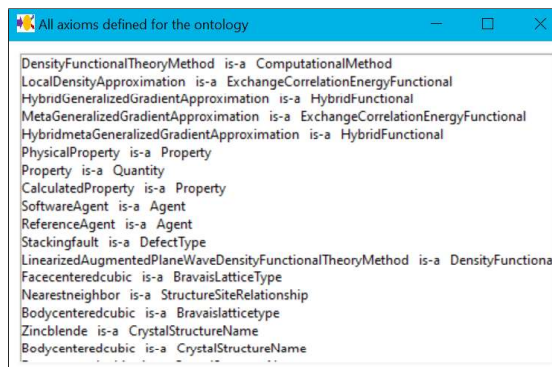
All axioms defined for the ontology

DensityFunctionalTheoryMethod is-a ComputationalMethod
LocalDensityApproximation is-a ExchangeCorrelationEnergyFunctional
HybridGeneralizedGradientApproximation is-a HybridFunctional
MetaGeneralizedGradientApproximation is-a ExchangeCorrelationEnergyFunctional
HybridmetaGeneralizedGradientApproximation is-a HybridFunctional
PhysicalProperty is-a Property
Property is-a Quantity
CalculatedProperty is-a Property
SoftwareAgent is-a Agent
ReferenceAgent is-a Agent
Stackingfault is-a DefectType
LinearizedAugmentedPlaneWaveDensityFunctionalTheoryMethod is-a DensityFunctiona
Facecenteredcubic is-a BravaisLatticeType
Nearestneighbor is-a StructureSiteRelationship
Bodycenteredcubic is-a Bravaislatticetype
Zincblende is-a CrystalStructureName
Bodycenteredcubic is-a CrystalStructureName
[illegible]